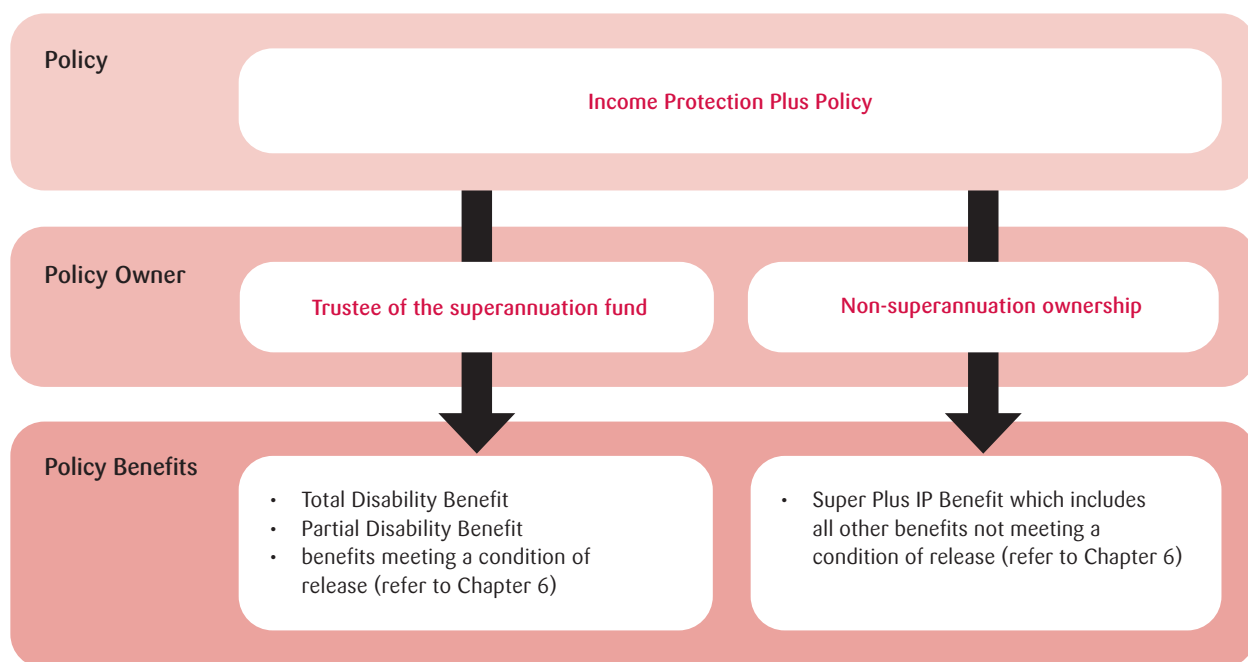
Policy

Income Protection Plus Policy

Policy Owner

Trustee of the superannuation fund

Non-superannuation ownership

Policy Benefits

• Total Disability Benefit
• Partial Disability Benefit
• benefits meeting a condition of release (refer to Chapter 6)

• Super Plus IP Benefit which includes all other benefits not meeting a condition of release (refer to Chapter 6)